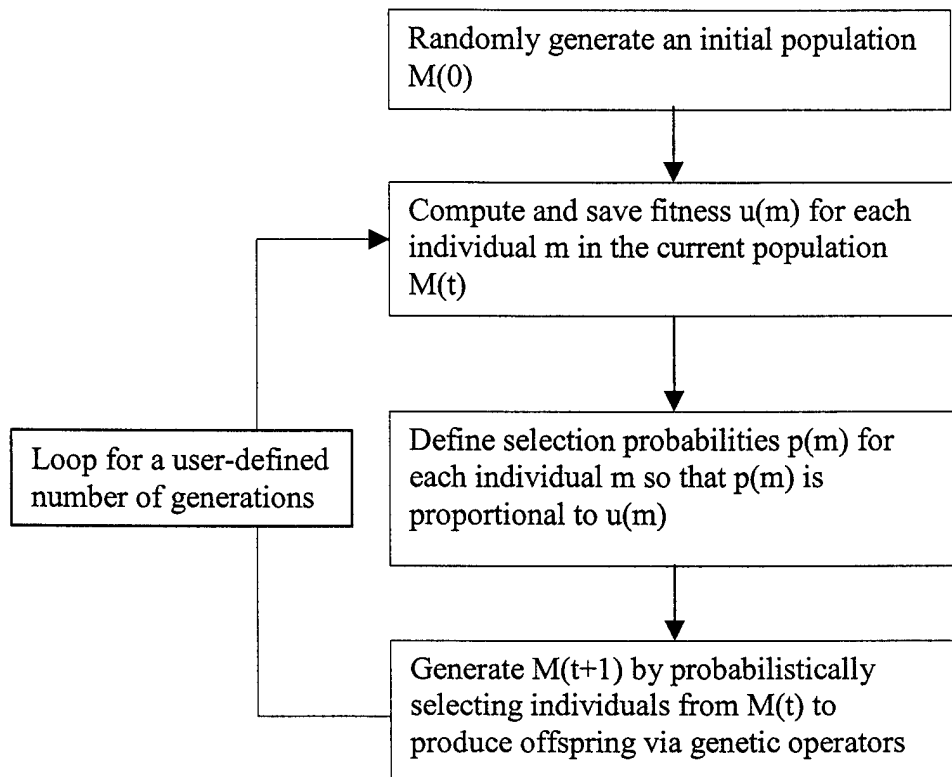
Randomly generate an initial population M(0)

Compute and save fitness u(m) for each individual m in the current population M(t)

Loop for a user-defined number of generations

Define selection probabilities p(m) for each individual m so that p(m) is proportional to u(m)

Generate M(t+1) by probabilistically selecting individuals from M(t) to produce offspring via genetic operators